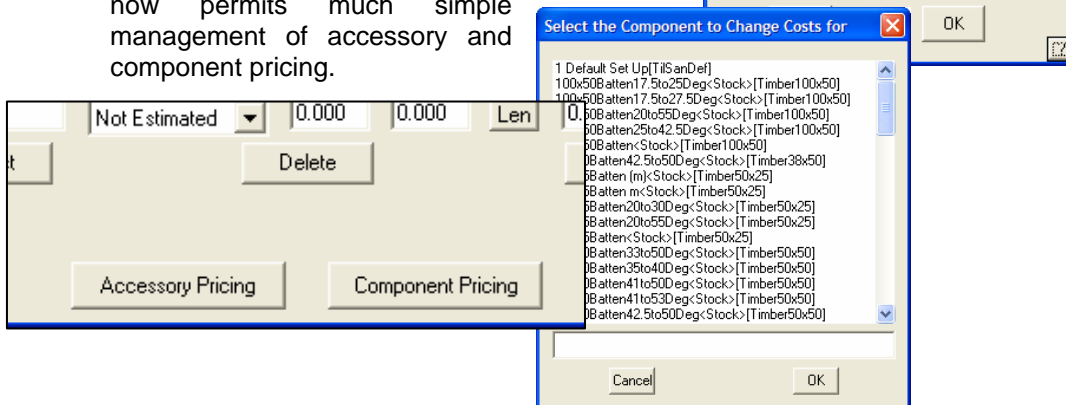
now permits much simple management of accessory and component pricing.

OK

Not Estimated

0.000

0.000

Len

Delete

Accessory Pricing

Component Pricing

Select the Component to Change Costs for

1 Default Set Up[TilSanDef]
100x50Batten17.5to25Deg<Stock>[Timber100x50]
100x50Batten17.5to27.5Deg<Stock>[Timber100x50]
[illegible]50Batten20to55Deg<Stock>[Timber100x50]
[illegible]50Batten25to42.5Deg<Stock>[Timber100x50]
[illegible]50Batten<Stock>[Timber100x50]
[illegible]0Batten42.5to50Deg<Stock>[Timber38x50]
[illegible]5Batten (m)<Stock>[Timber50x25]
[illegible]5Batten m<Stock>[Timber50x25]
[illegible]5Batten20to30Deg<Stock>[Timber50x25]
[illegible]5Batten20to55Deg<Stock>[Timber50x25]
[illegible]5Batten<Stock>[Timber50x25]
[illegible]0Batten33to50Deg<Stock>[Timber50x50]
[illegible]0Batten35to40Deg<Stock>[Timber50x50]
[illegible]0Batten41to50Deg<Stock>[Timber50x50]
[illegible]0Batten41to53Deg<Stock>[Timber50x50]
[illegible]0Batten42.5to50Deg<Stock>[Timber50x50]

Cancel

OK